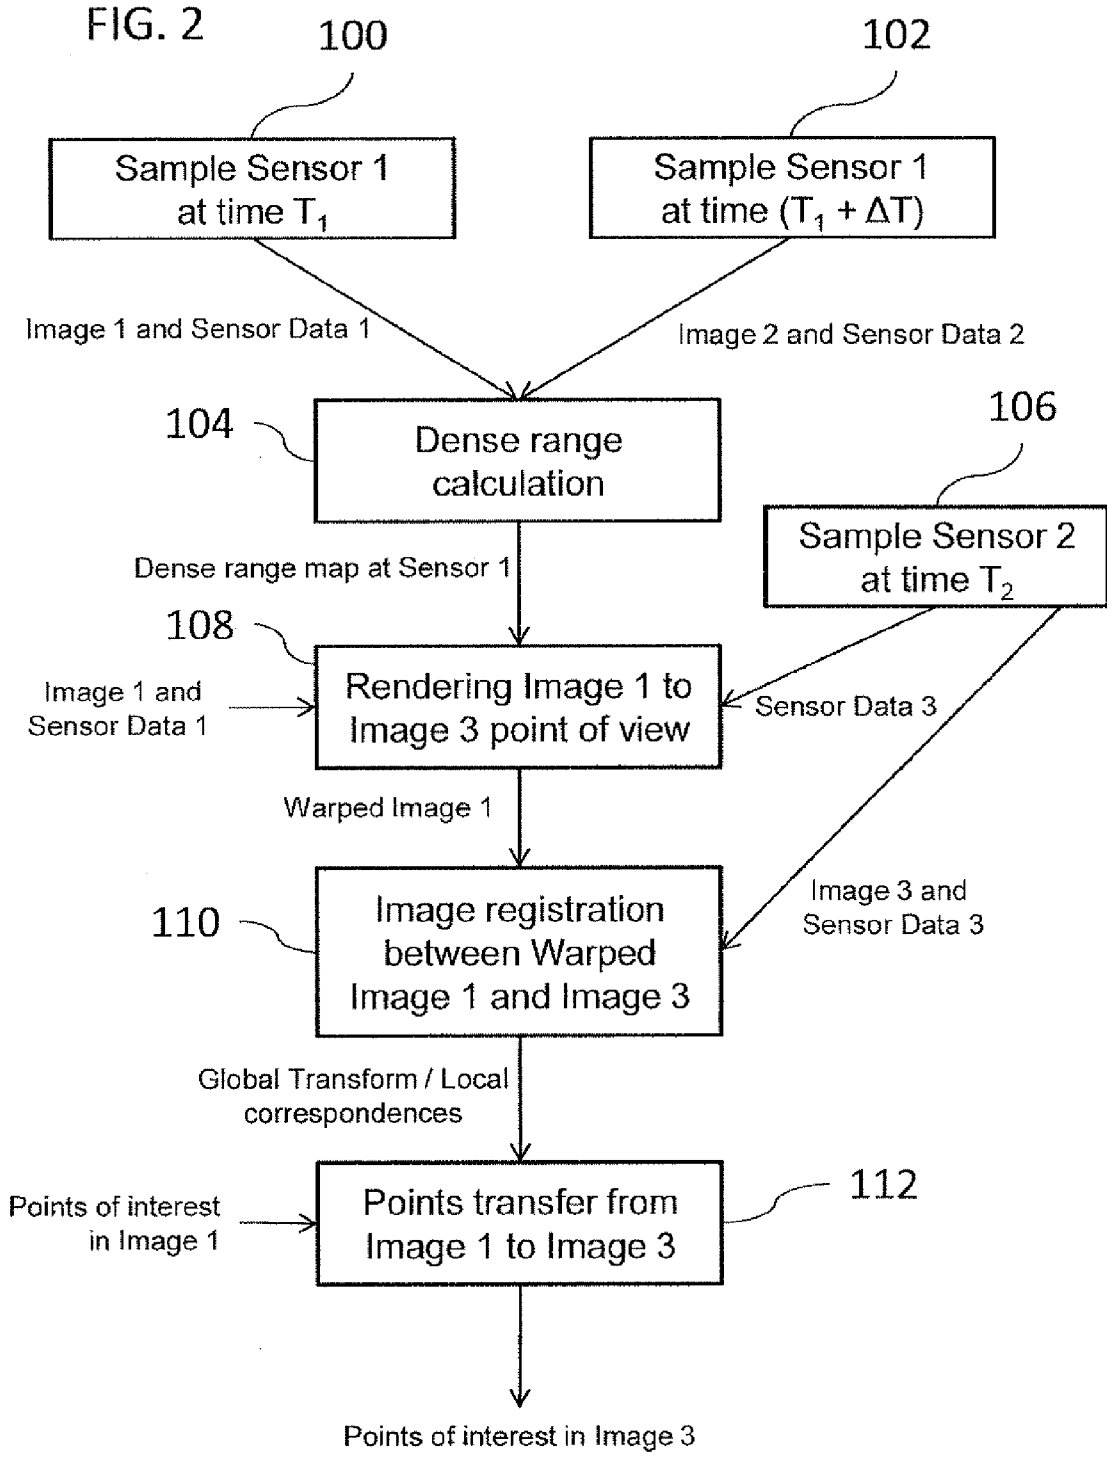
FIG. 2

100

102

Sample Sensor 1 at time $T_1$

Sample Sensor 1 at time $(T_1 + \Delta T)$

Image 1 and Sensor Data 1

Image 2 and Sensor Data 2

104

Dense range calculation

106

Sample Sensor 2 at time $T_2$

Dense range map at Sensor 1

108

Image 1 and Sensor Data 1

Rendering Image 1 to Image 3 point of view

Sensor Data 3

Warped Image 1

110

Image registration between Warped Image 1 and Image 3

Image 3 and Sensor Data 3

Global Transform / Local correspondences

Points of interest in Image 1

Points transfer from Image 1 to Image 3

112

Points of interest in Image 3